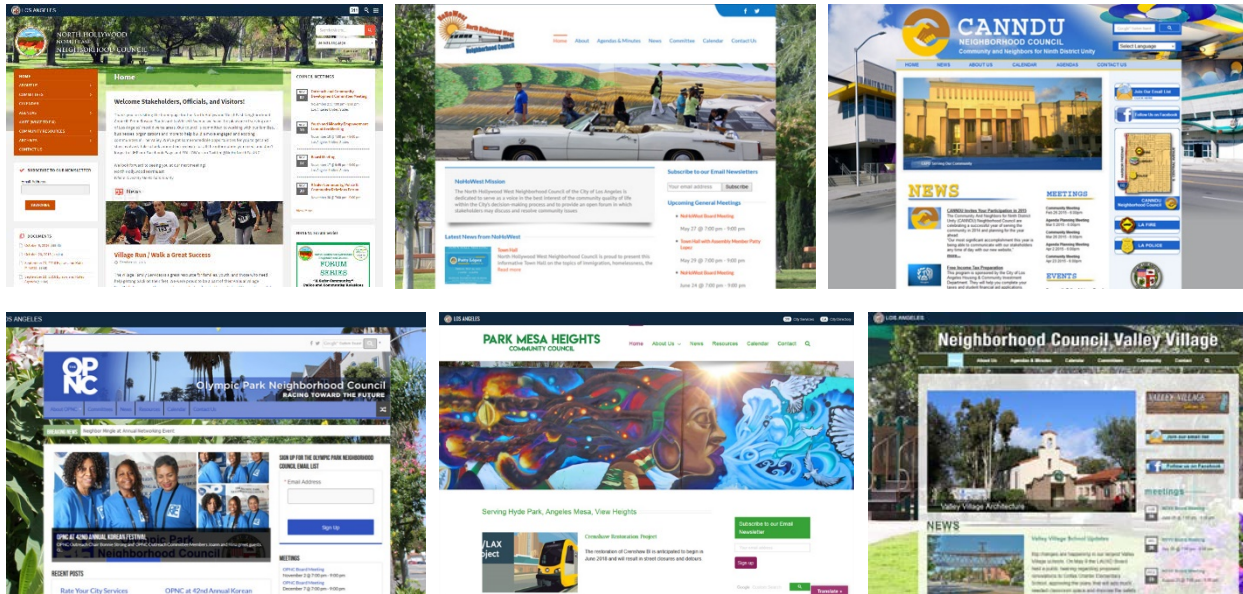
LOS ANGELES

NORTH HOLLYWOOD NORTHEAST NEIGHBORHOOD COUNCIL

Home

Welcome Stakeholders, Officials, and Visitors!

News

Village Run / Walk a Great Success

COUNCIL MEETINGS

SUBSCRIBE TO OUR NEWSLETTER

DOCUMENTS

FORUM SERIES

NoHo West Neighborhood Council

Home About Agendas & Minutes News Committee Calendar Contact Us

NoHoWest Mission

The North Hollywood West Neighborhood Council of the City of Los Angeles is dedicated to serve as a voice in the best interest of the community quality of life within the City's decision making process and to provide an open forum in which stakeholders may discuss and resolve community issues

Subscribe to our Email Newsletters

Your email address Subscribe

Upcoming General Meetings

Latest News from NoHoWest

Town Hall

CANNDU

NEIGHBORHOOD COUNCIL

Community and Neighbors for North District Unity

Select Language

HOME NEWS ABOUT US CALENDAR AGENDAS CONTACT US

NEWS

MEETINGS

EVENTS

Join Our Email List

Follow Us on Facebook

LA FIRE

LA POLICE

LOS ANGELES

OPNC

Olympic Park Neighborhood Council

RACING TOWARD THE FUTURE

OPNC at 42nd Annual Korean Festival

SIGN UP FOR THE OLYMPIC PARK NEIGHBORHOOD COUNCIL EMAIL LIST

* Email Address

Sign Up

RECENT POSTS

Rate Your City Services

OPNC at 42nd Annual Korean

MEETINGS

LOS ANGELES

PARK MESA HEIGHTS COMMUNITY COUNCIL

Home About Us News Resources Calendar Contact

Serving Hyde Park, Angeles Mesa, View Heights

Crenshaw Restoration Project

Subscribe to our Email Newsletter

Sign up

Translate »

LOS ANGELES

Neighborhood Council Valley Village

About Us Agendas & Minutes Calendar Committees Community Contact

VALLEY VILLAGE

Join our email list

Follow us on Facebook

Valley Village Architecture

NEWS

Valley Village School Updates

meetings